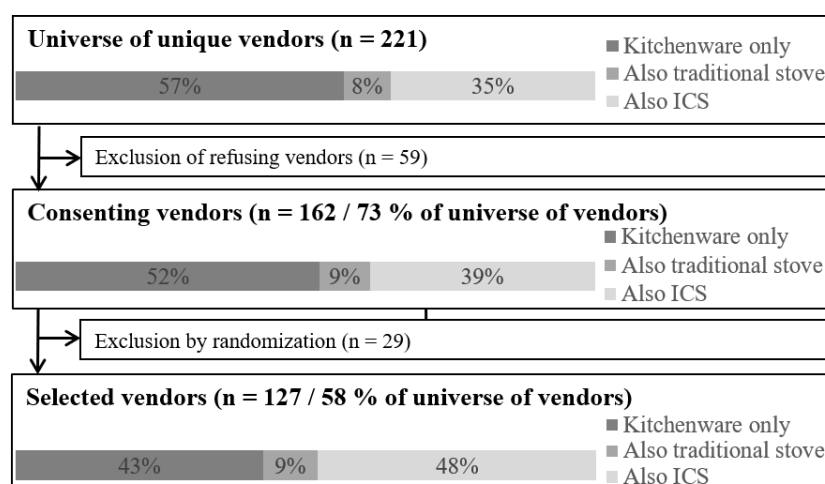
Universe of unique vendors (n = 221)

57% 8% 35%

Kitchenware only
Also traditional stove
Also ICS

Exclusion of refusing vendors (n = 59)

Consenting vendors (n = 162 / 73 % of universe of vendors)

52% 9% 39%

Kitchenware only
Also traditional stove
Also ICS

Exclusion by randomization (n = 29)

Selected vendors (n = 127 / 58 % of universe of vendors)

43% 9% 48%

Kitchenware only
Also traditional stove
Also ICS